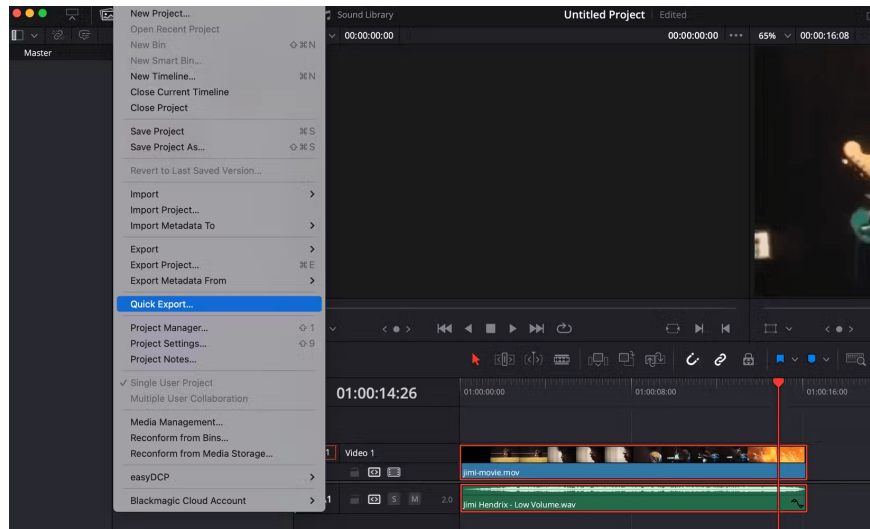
New Project...
Open Recent Project
New Bin ⇧⌘N
New Smart Bin...
New Timeline... ⌘N
Close Current Timeline
Close Project

Save Project ⌘S
Save Project As... ⇧⌘S

Revert to Last Saved Version...

Import
Import Project...
Import Metadata To

Export
Export Project... ⌘E
Export Metadata From

Quick Export...

Project Manager... ⇧1
Project Settings... ⇧9
Project Notes...

✓ Single User Project
Multiple User Collaboration

Media Management...
Reconform from Bins...
Reconform from Media Storage...

easyDCP

Blackmagic Cloud Account

Master

Sound Library
Untitled Project | Edited
00:00:00:00
00:00:00:00
65%
00:00:16:08

01:00:14:26
01:00:00:00
01:00:08:00
01:00:16:00

Video 1
jimi-movie.mov
S M 2.0
Jimi Hendrix - Low Volume.wav